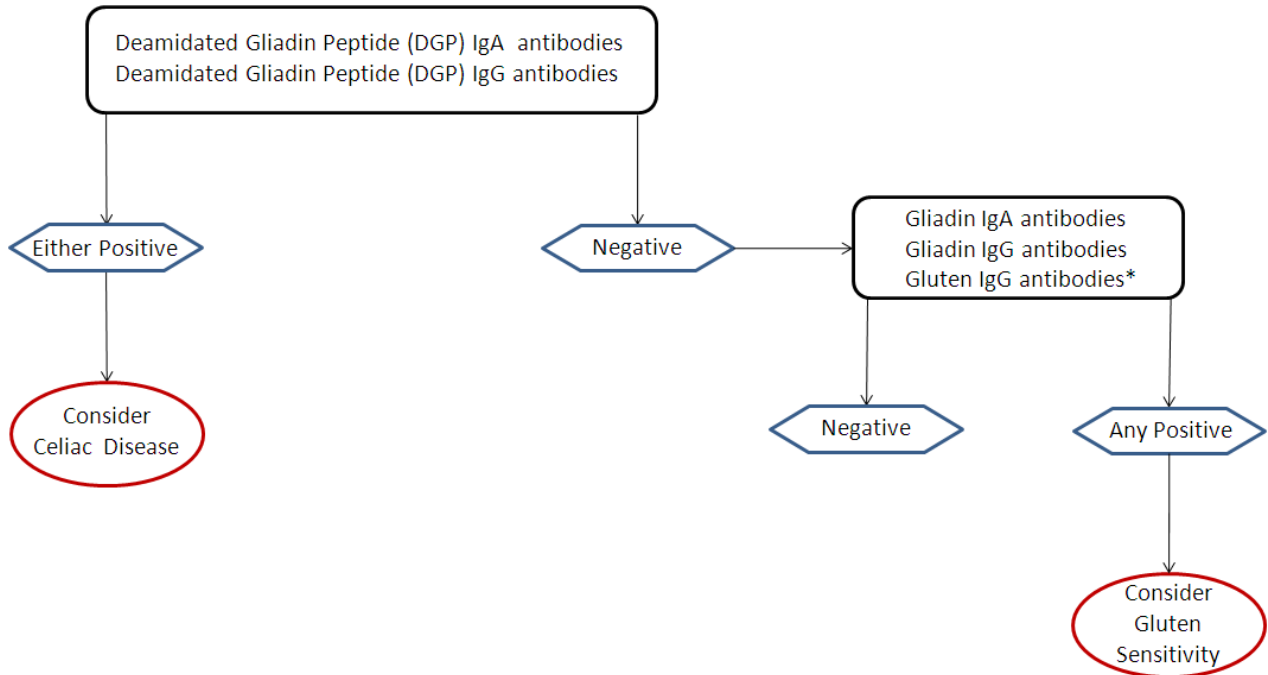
Deamidated Gliadin Peptide (DGP) IgA antibodies
Deamidated Gliadin Peptide (DGP) IgG antibodies

Either Positive

Negative

Gliadin IgA antibodies
Gliadin IgG antibodies
Gluten IgG antibodies*

Consider Celiac Disease

Negative

Any Positive

Consider Gluten Sensitivity